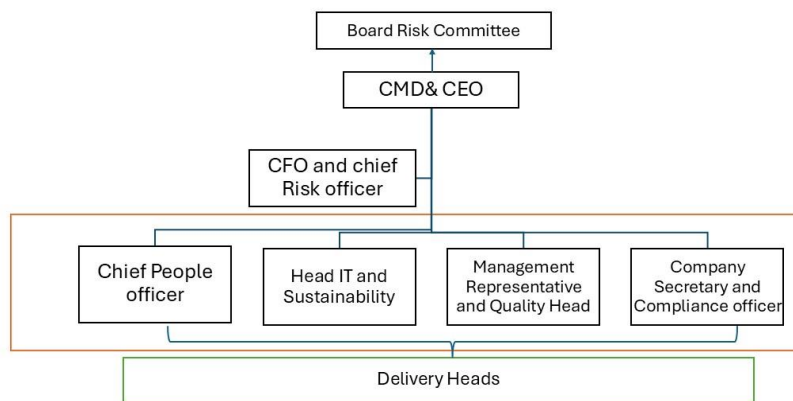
Board Risk Committee

CMD& CEO

CFO and chief Risk officer

Chief People officer

Head IT and Sustainability

Management Representative and Quality Head

Company Secretary and Compliance officer

Delivery Heads